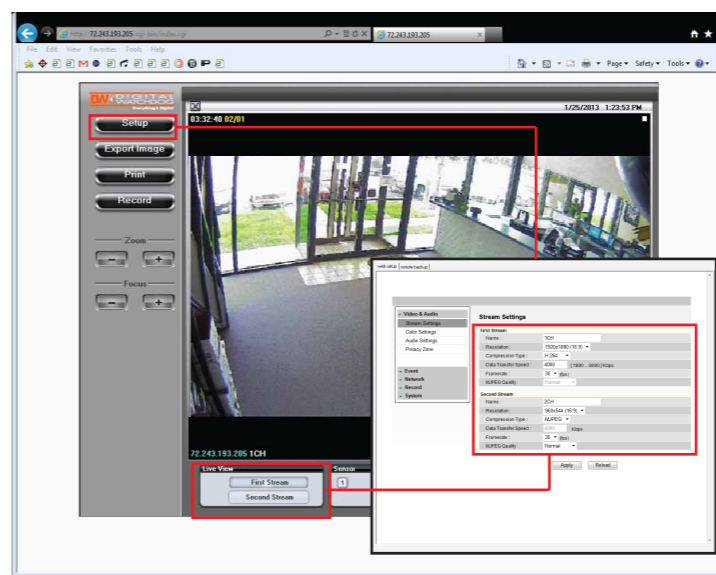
http:// 72.243.193.205/cgi-bin/index.cgi
72.243.193.205

File Edit View Favorites Tools Help

Page ▾ Safety ▾ Tools ▾

DW

1/25/2013 1:23:53 PM

Setup

Export Image

Print

Record

Zoom

Focus

03:32:40 02/01

72.243.193.205 1CH

Live View

First Stream

Second Stream

Sensor

1

web setup | remote backup

Video & Audio
Stream Settings
Color Settings
Audio Settings
Privacy Zone

Event
Network
Record
System

Stream Settings

First Stream

| | |
|---|---|
| Name | 1CH |
| Resolution | 1920x1080 (16:9) |
| Compression Type | H.264 |
| Data Transfer Speed | 4000 [ 1600 ... 8000 ] Kbps |
| Framerate | 30 (fps) |
| MJPEG Quality | Normal |

Second Stream

| | |
|---|---|
| Name | 2CH |
| Resolution | 960x544 (16:9) |
| Compression Type | MJPEG |
| Data Transfer Speed | 4000 Kbps |
| Framerate | 30 (fps) |
| MJPEG Quality | Normal |

Apply Reload